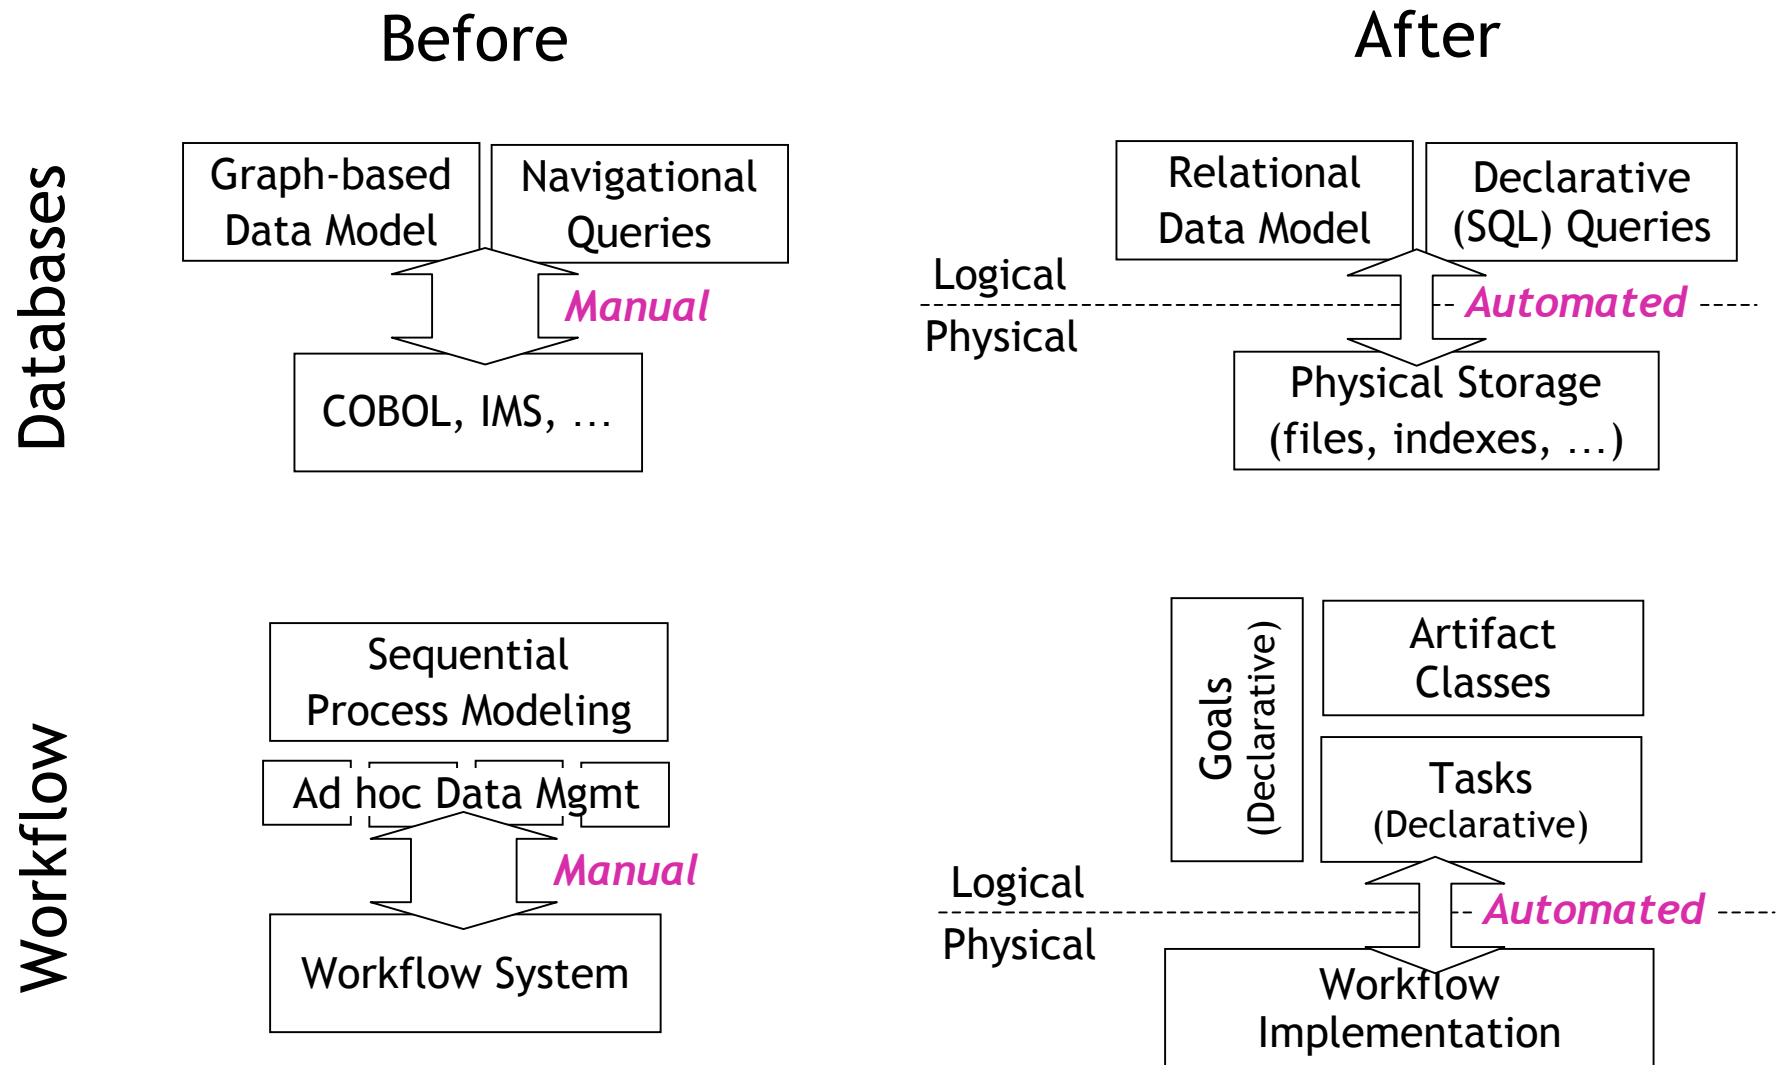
Before

After

Databases

Graph-based Data Model

Navigational Queries

Manual

COBOL, IMS, …

Relational Data Model

Declarative (SQL) Queries

Logical

Physical

Automated

Physical Storage (files, indexes, …)

Workflow

Sequential Process Modeling

Ad hoc Data Mgmt

Manual

Workflow System

Goals (Declarative)

Artifact Classes

Tasks (Declarative)

Logical

Physical

Automated

Workflow Implementation